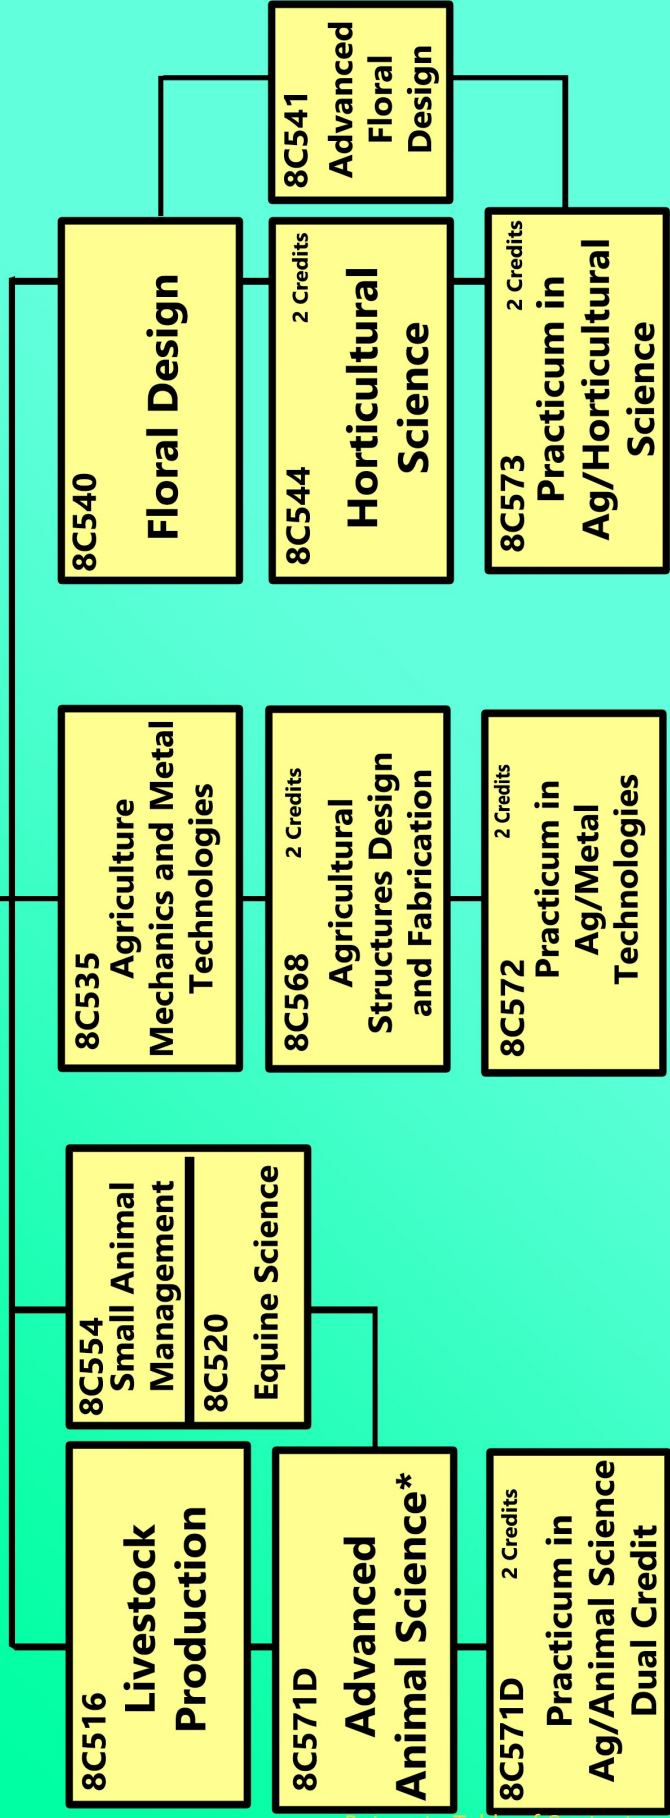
8C516
Livestock Production

8C571D
Advanced Animal Science*

8C571D 2 Credits
Practicum in Ag/Animal Science Dual Credit

8C554
Small Animal Management

8C520
Equine Science

8C535
Agriculture Mechanics and Metal Technologies

8C568 2 Credits
Agricultural Structures Design and Fabrication

8C572 2 Credits
Practicum in Ag/Metal Technologies

8C540
Floral Design

8C541
Advanced Floral Design

8C544 2 Credits
Horticultural Science

8C573 2 Credits
Practicum in Ag/Horticultural Science